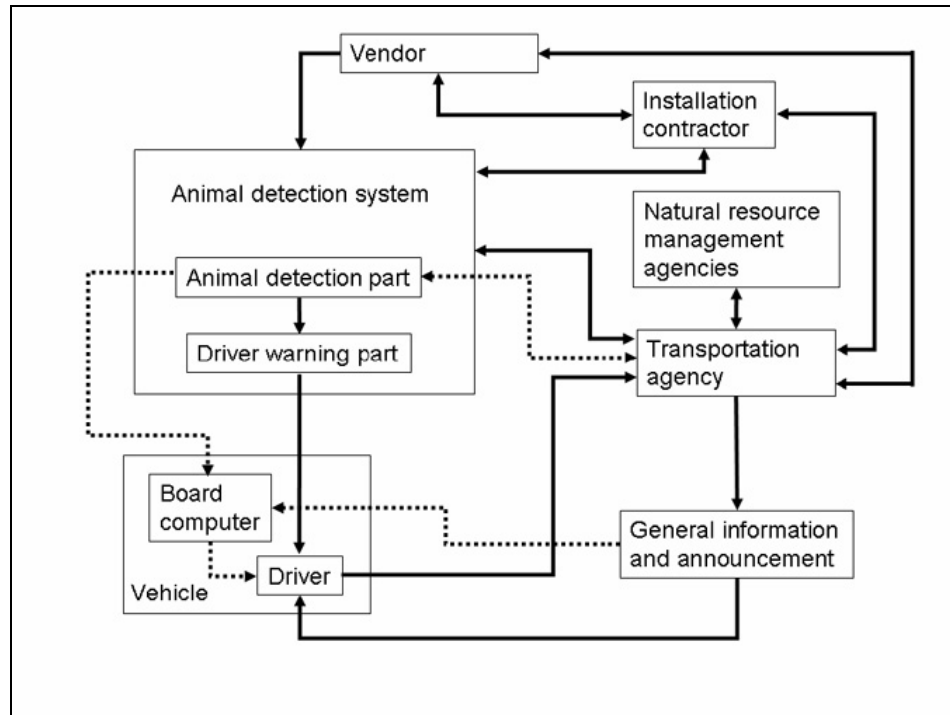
Vendor

Installation contractor

Animal detection system

Natural resource management agencies

Animal detection part

Driver warning part

Transportation agency

Board computer

General information and announcement

Driver

Vehicle